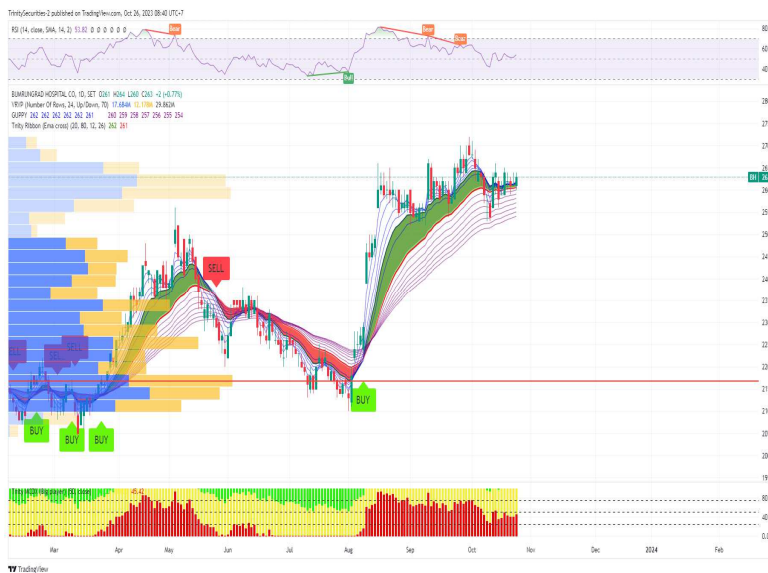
TrinitySecurities-2 published on TradingView.com, Oct 26, 2023 08:40 UTC+7

RSI (14, close, SMA, 14, 2) 53.82

Bear
Bull
Bear
Bear

80
60
40

BUMRUNGRAD HOSPITAL CO., 1D, SET O261 H264 L260 C263 +2 (+0.77%)
VRVP (Number Of Rows, 24, Up/Down, 70) 17.684M 12.178M 29.862M
GUPPY 262 262 262 262 262 261 260 259 258 257 256 255 254
Trinity Ribbon (Ema cross) (20, 80, 12, 26) 262 261

SELL
SELL
SELL
SELL
BUY
BUY
BUY
BUY

BH 26

28
27
27
26
26
25
25
24
24
23
23
22
22
21
21
20
20
19

80
40
0.0

Mar
Apr
May
Jun
Jul
Aug
Sep
Oct
Nov
Dec
2024
Feb

TradingView